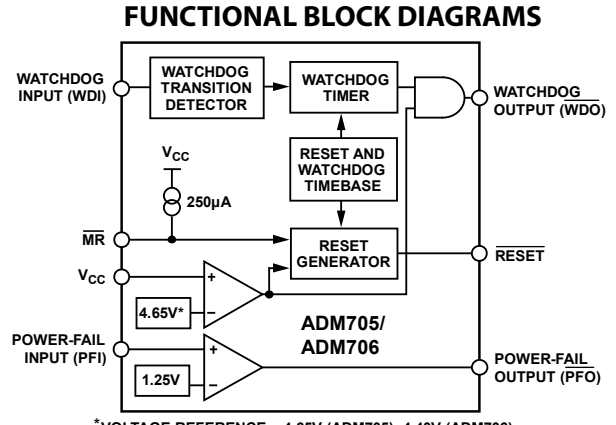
FUNCTIONAL BLOCK DIAGRAMS

WATCHDOG INPUT (WDI)

WATCHDOG TRANSITION DETECTOR

WATCHDOG TIMER

WATCHDOG OUTPUT ($\overline{WDO}$)

RESET AND WATCHDOG TIMEBASE

$V_{CC}$

250µA

$\overline{MR}$

RESET GENERATOR

$\overline{RESET}$

$V_{CC}$

+

–

4.65V*

ADM705/ ADM706

POWER-FAIL INPUT (PFI)

+

–

1.25V

POWER-FAIL OUTPUT ($\overline{PFO}$)

*VOLTAGE REFERENCE = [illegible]